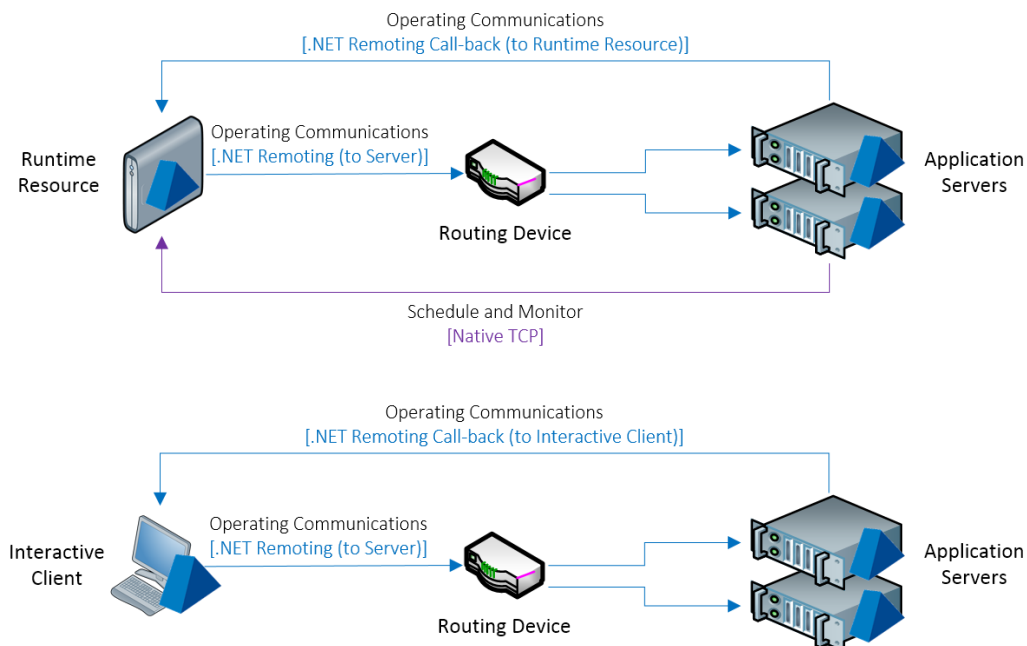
Operating Communications
[.NET Remoting Call-back (to Runtime Resource)]

Runtime Resource

Operating Communications
[.NET Remoting (to Server)]

Routing Device

Application Servers

Schedule and Monitor
[Native TCP]

Operating Communications
[.NET Remoting Call-back (to Interactive Client)]

Interactive Client

Operating Communications
[.NET Remoting (to Server)]

Routing Device

Application Servers